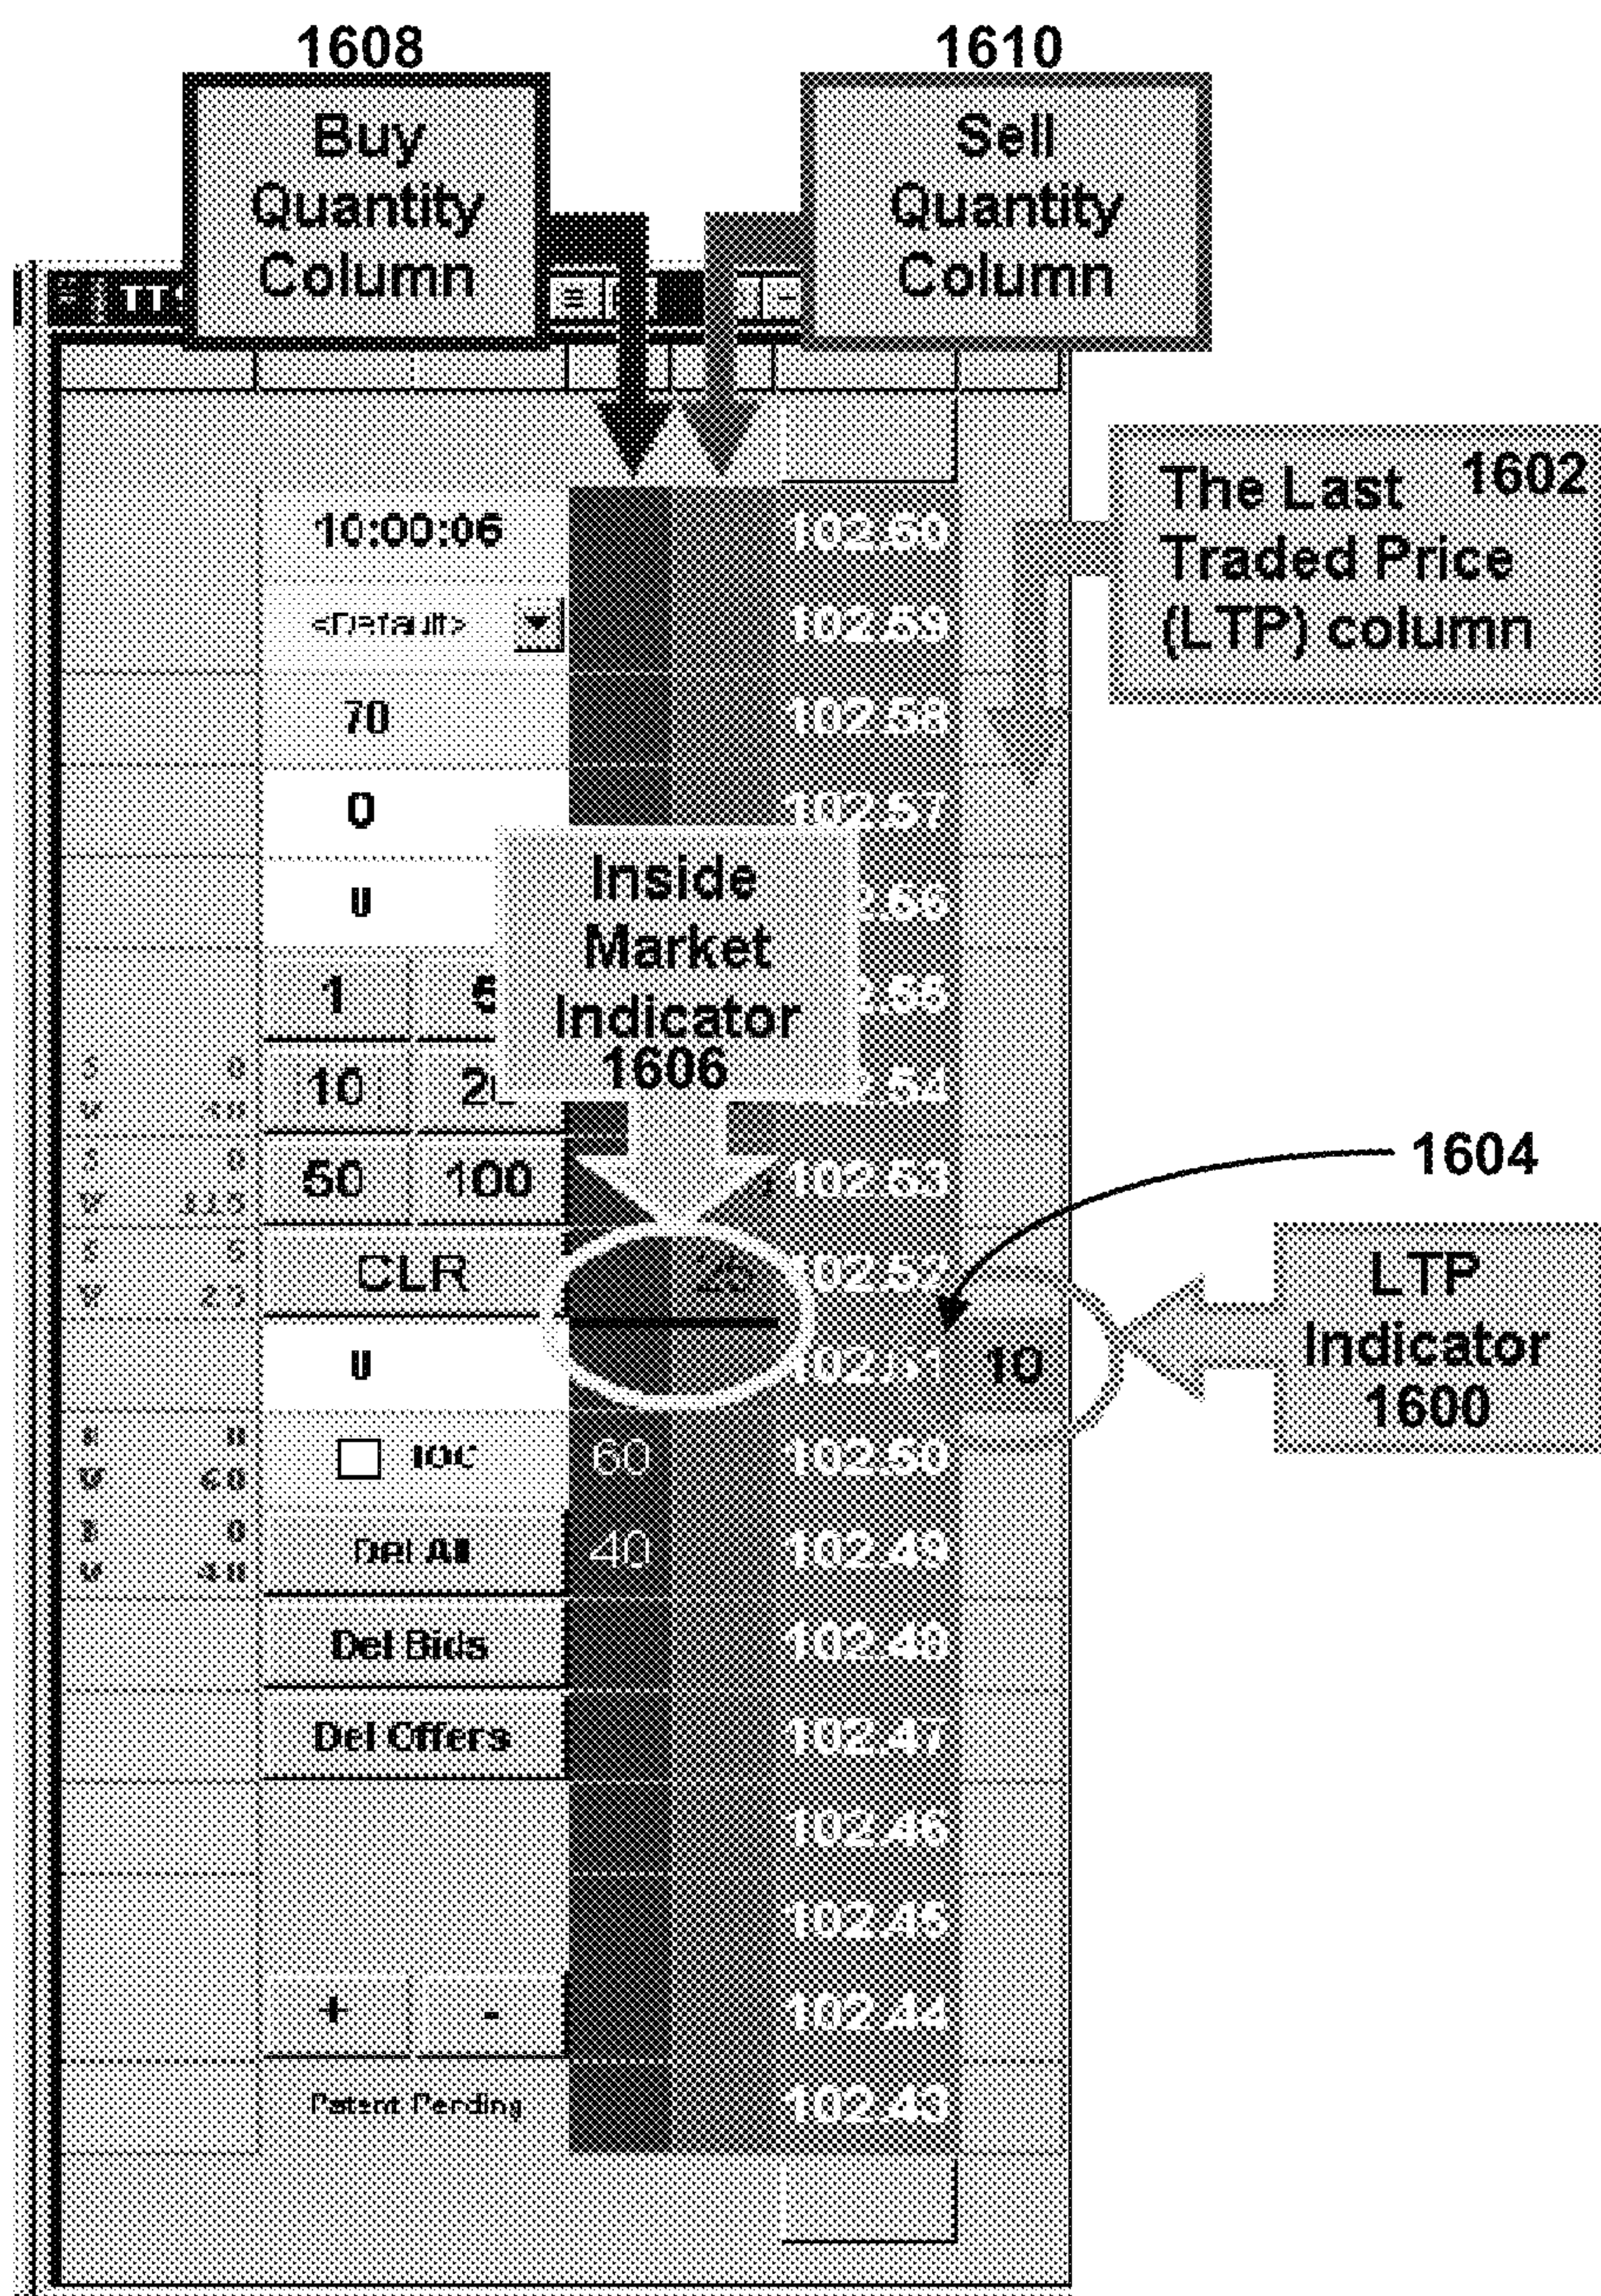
1608
Buy Quantity Column

1610
Sell Quantity Column

TT

The Last Traded Price (LTP) column
1602

10:00:06
<Default>
70
0
0
1
5
10
20
50
100
CLR
0
IOC
Del All
Del Bids
Del Offers
+
-
Patent Pending

102.60
102.59
102.58
102.57
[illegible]2.56
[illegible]2.55
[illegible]2.54
102.53
102.52
102.51
102.50
102.49
102.48
102.47
102.46
102.45
102.44
102.43

Inside Market Indicator
1606

1604

25
10
60
40

LTP Indicator
1600